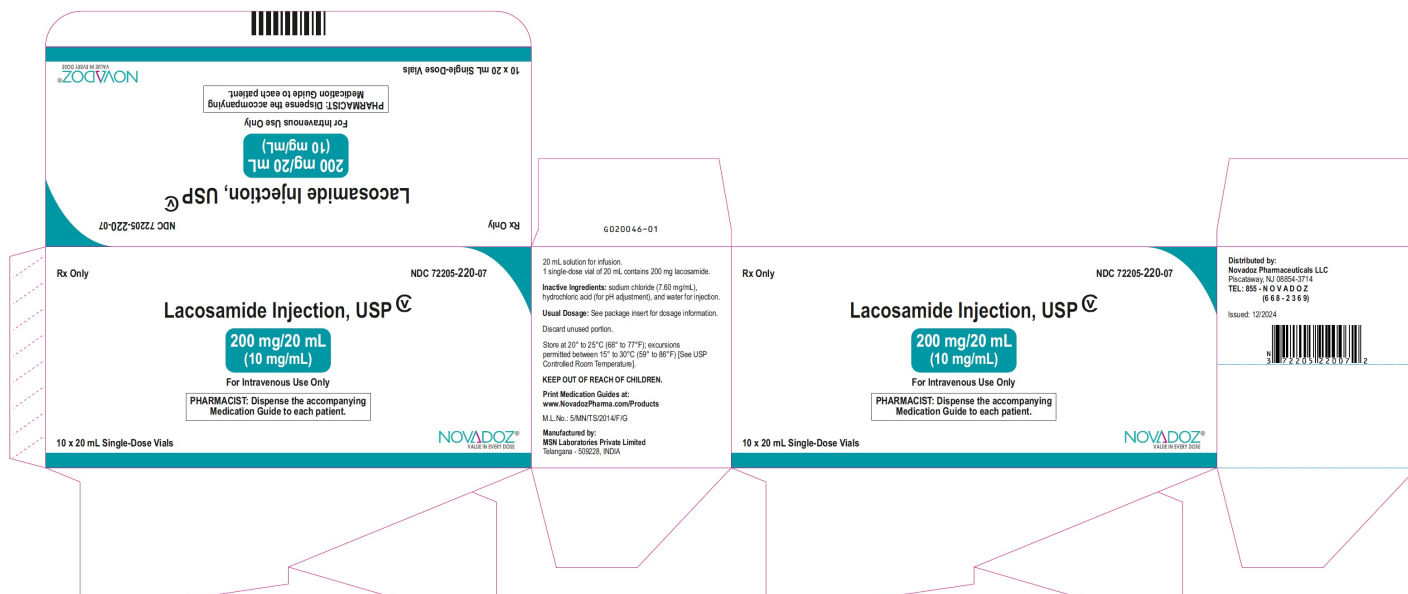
NOVADOZ
VALUE IN EVERY DOSE
10 x 20 mL Single-Dose Vials
PHARMACIST: Dispense the accompanying Medication Guide to each patient.
For Intravenous Use Only
200 mg/20 mL (10 mg/mL)
Lacosamide Injection, USP CV
NDC 72205-220-07
Rx Only

Rx Only
NDC 72205-220-07
Lacosamide Injection, USP CV
200 mg/20 mL (10 mg/mL)
For Intravenous Use Only
PHARMACIST: Dispense the accompanying Medication Guide to each patient.
10 x 20 mL Single-Dose Vials
NOVADOZ®
VALUE IN EVERY DOSE

G020046-01

20 mL solution for infusion.
1 single-dose vial of 20 mL contains 200 mg lacosamide.

Inactive Ingredients: sodium chloride (7.60 mg/mL), hydrochloric acid (for pH adjustment), and water for injection.

Usual Dosage: See package insert for dosage information.

Discard unused portion.

Store at 20° to 25°C (68° to 77°F); excursions permitted between 15° to 30°C (59° to 86°F) [See USP Controlled Room Temperature].

KEEP OUT OF REACH OF CHILDREN.

Print Medication Guides at:
www.NovadozPharma.com/Products

M.L.No.: 5/MN/TS/2014/F/G

Manufactured by:
MSN Laboratories Private Limited
Telangana - 509228, INDIA

Rx Only
NDC 72205-220-07
Lacosamide Injection, USP CV
200 mg/20 mL (10 mg/mL)
For Intravenous Use Only
PHARMACIST: Dispense the accompanying Medication Guide to each patient.
10 x 20 mL Single-Dose Vials
NOVADOZ®
VALUE IN EVERY DOSE

Distributed by:
Novadoz Pharmaceuticals LLC
Piscataway, NJ 08854-3714
TEL: 855 - N O V A D O Z
(6 6 8 - 2 3 6 9)

Issued: 12/2024

N 3 72205 22007 2